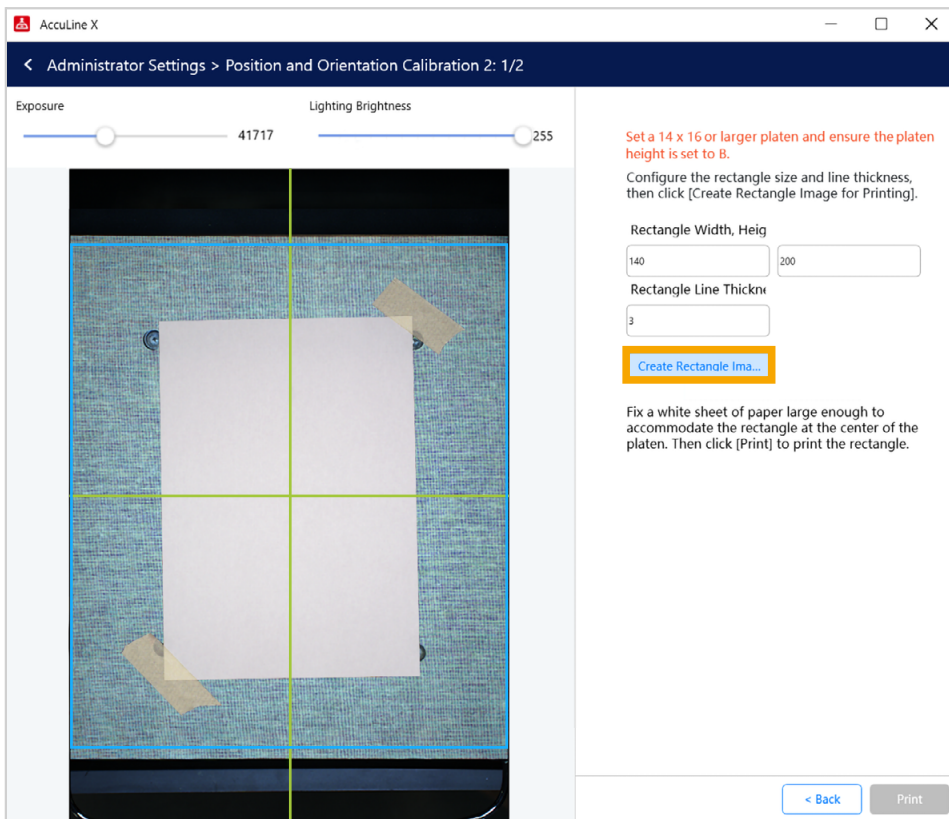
AccuLine X

Administrator Settings > Position and Orientation Calibration 2: 1/2

Exposure

41717

Lighting Brightness

255

Set a 14 x 16 or larger platen and ensure the platen height is set to B.

Configure the rectangle size and line thickness, then click [Create Rectangle Image for Printing].

Rectangle Width, Heig

140

200

Rectangle Line Thickn

3

Create Rectangle Ima...

Fix a white sheet of paper large enough to accommodate the rectangle at the center of the platen. Then click [Print] to print the rectangle.

< Back

Print